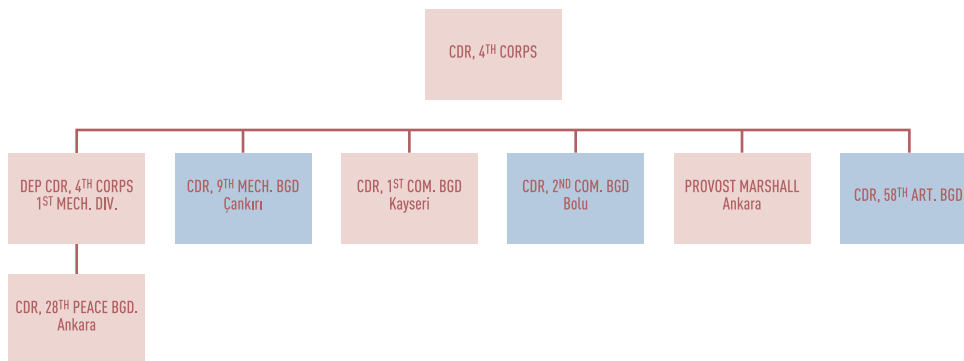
CDR, 4$^{TH}$ CORPS

DEP CDR, 4$^{TH}$ CORPS
1$^{ST}$ MECH. DIV.

CDR, 9$^{TH}$ MECH. BGD
Çankırı

CDR, 1$^{ST}$ COM. BGD
Kayseri

CDR, 2$^{ND}$ COM. BGD
Bolu

PROVOST MARSHALL
Ankara

CDR, 58$^{TH}$ ART. BGD

CDR, 28$^{TH}$ PEACE BGD.
Ankara